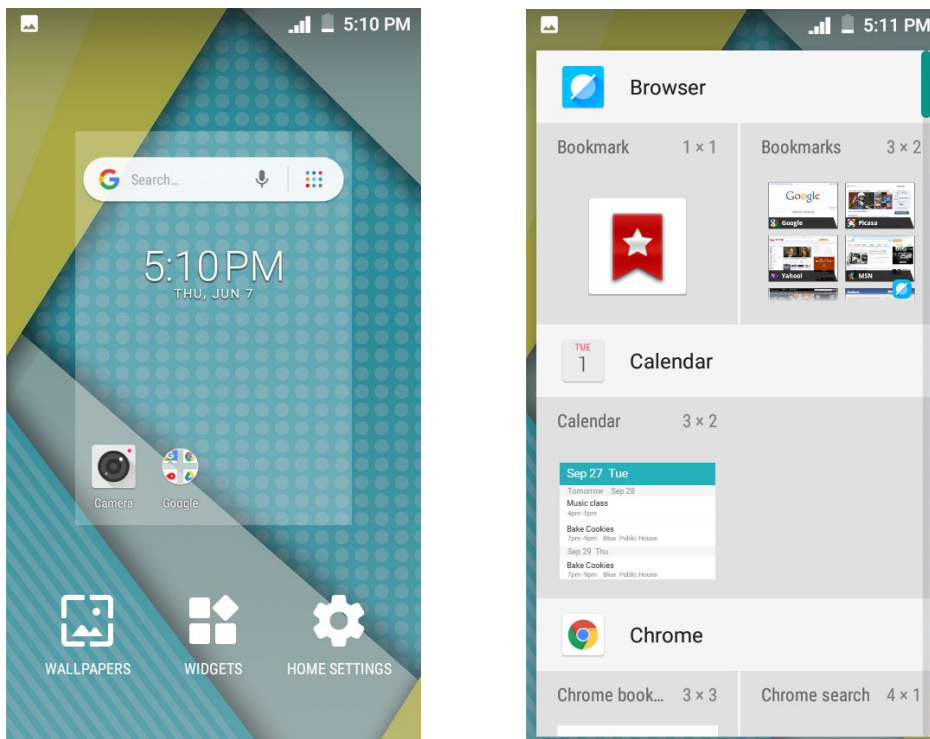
5:10 PM

G Search...

5:10PM
THU, JUN 7

Camera Google

WALLPAPERS WIDGETS HOME SETTINGS

5:11 PM

Browser

Bookmark 1 × 1

Bookmarks 3 × 2

Google Picasa Yahoo! MSN

TUE 1 Calendar

Calendar 3 × 2

Sep 27 Tue
Tomorrow Sep 28
Music class
4pm -5pm
Bake Cookies
7pm -9pm Blue Public House
Sep 29 Thu
Bake Cookies
7pm -9pm Blue Public House

Chrome

Chrome book... 3 × 3

Chrome search 4 × 1